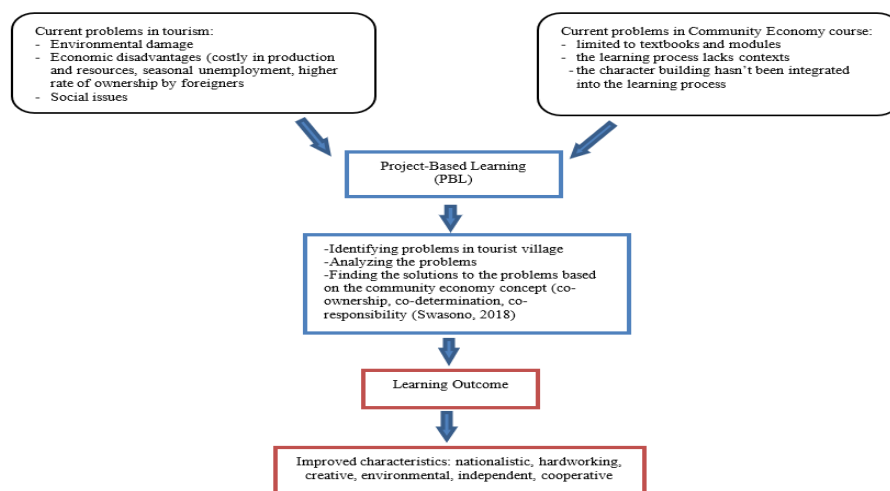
Current problems in tourism:
- Environmental damage
- Economic disadvantages (costly in production and resources, seasonal unemployment, higher rate of ownership by foreigners
- Social issues

Current problems in Community Economy course:
- limited to textbooks and modules
- the learning process lacks contexts
- the character building hasn't been integrated into the learning process

Project-Based Learning (PBL)

-Identifying problems in tourist village
-Analyzing the problems
-Finding the solutions to the problems based on the community economy concept (co-ownership, co-determination, co-responsibility (Swasono, 2018)

Learning Outcome

Improved characteristics: nationalistic, hardworking, creative, environmental, independent, cooperative